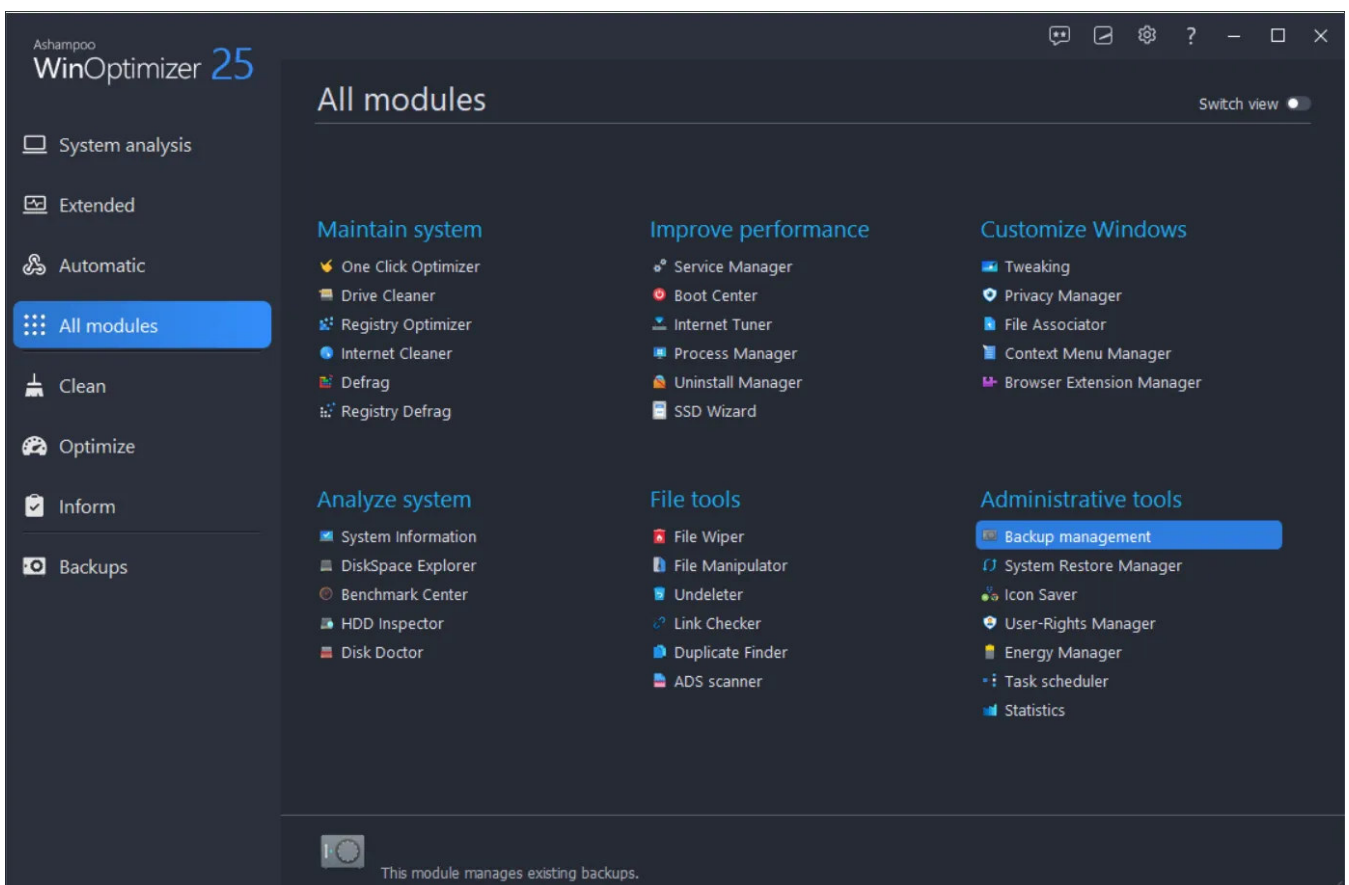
Ashampoo
WinOptimizer 25

System analysis
Extended
Automatic
All modules
Clean
Optimize
Inform
Backups

All modules

Switch view

Maintain system
One Click Optimizer
Drive Cleaner
Registry Optimizer
Internet Cleaner
Defrag
Registry Defrag

Improve performance
Service Manager
Boot Center
Internet Tuner
Process Manager
Uninstall Manager
SSD Wizard

Customize Windows
Tweaking
Privacy Manager
File Associator
Context Menu Manager
Browser Extension Manager

Analyze system
System Information
DiskSpace Explorer
Benchmark Center
HDD Inspector
Disk Doctor

File tools
File Wiper
File Manipulator
Undeleter
Link Checker
Duplicate Finder
ADS scanner

Administrative tools
Backup management
System Restore Manager
Icon Saver
User-Rights Manager
Energy Manager
Task scheduler
Statistics

This module manages existing backups.